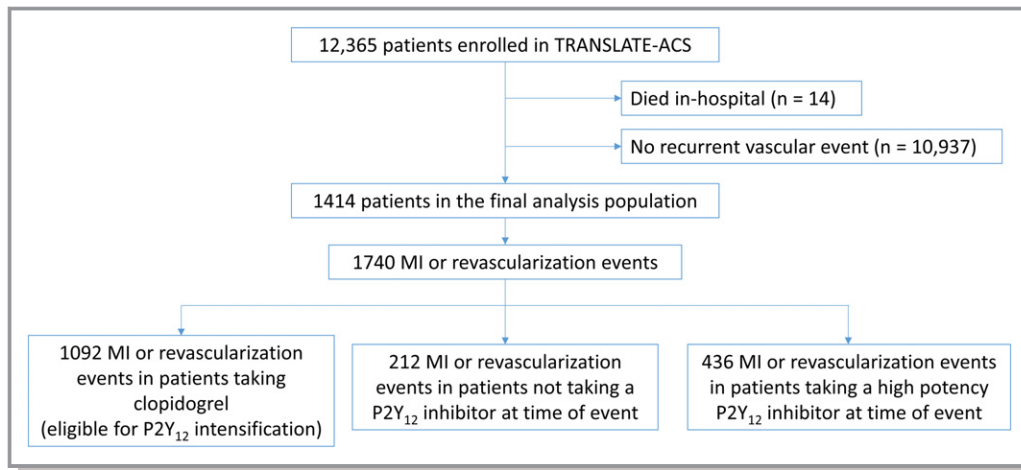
12,365 patients enrolled in TRANSLATE-ACS

Died in-hospital (n = 14)

No recurrent vascular event (n = 10,937)

1414 patients in the final analysis population

1740 MI or revascularization events

1092 MI or revascularization events in patients taking clopidogrel (eligible for $P2Y_{12}$ intensification)

212 MI or revascularization events in patients not taking a $P2Y_{12}$ inhibitor at time of event

436 MI or revascularization events in patients taking a high potency $P2Y_{12}$ inhibitor at time of event